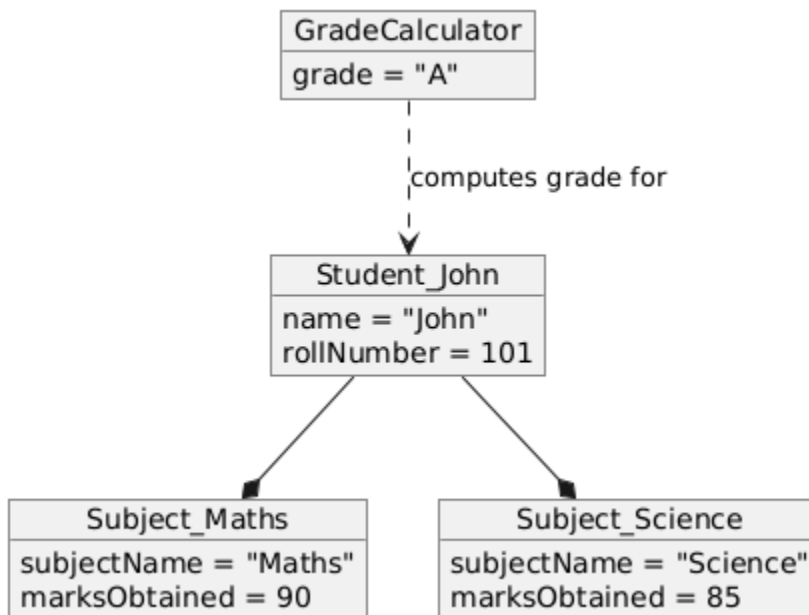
GradeCalculator
grade = "A"

computes grade for

Student_John
name = "John"
rollNumber = 101

Subject_Maths
subjectName = "Maths"
marksObtained = 90

Subject_Science
subjectName = "Science"
marksObtained = 85